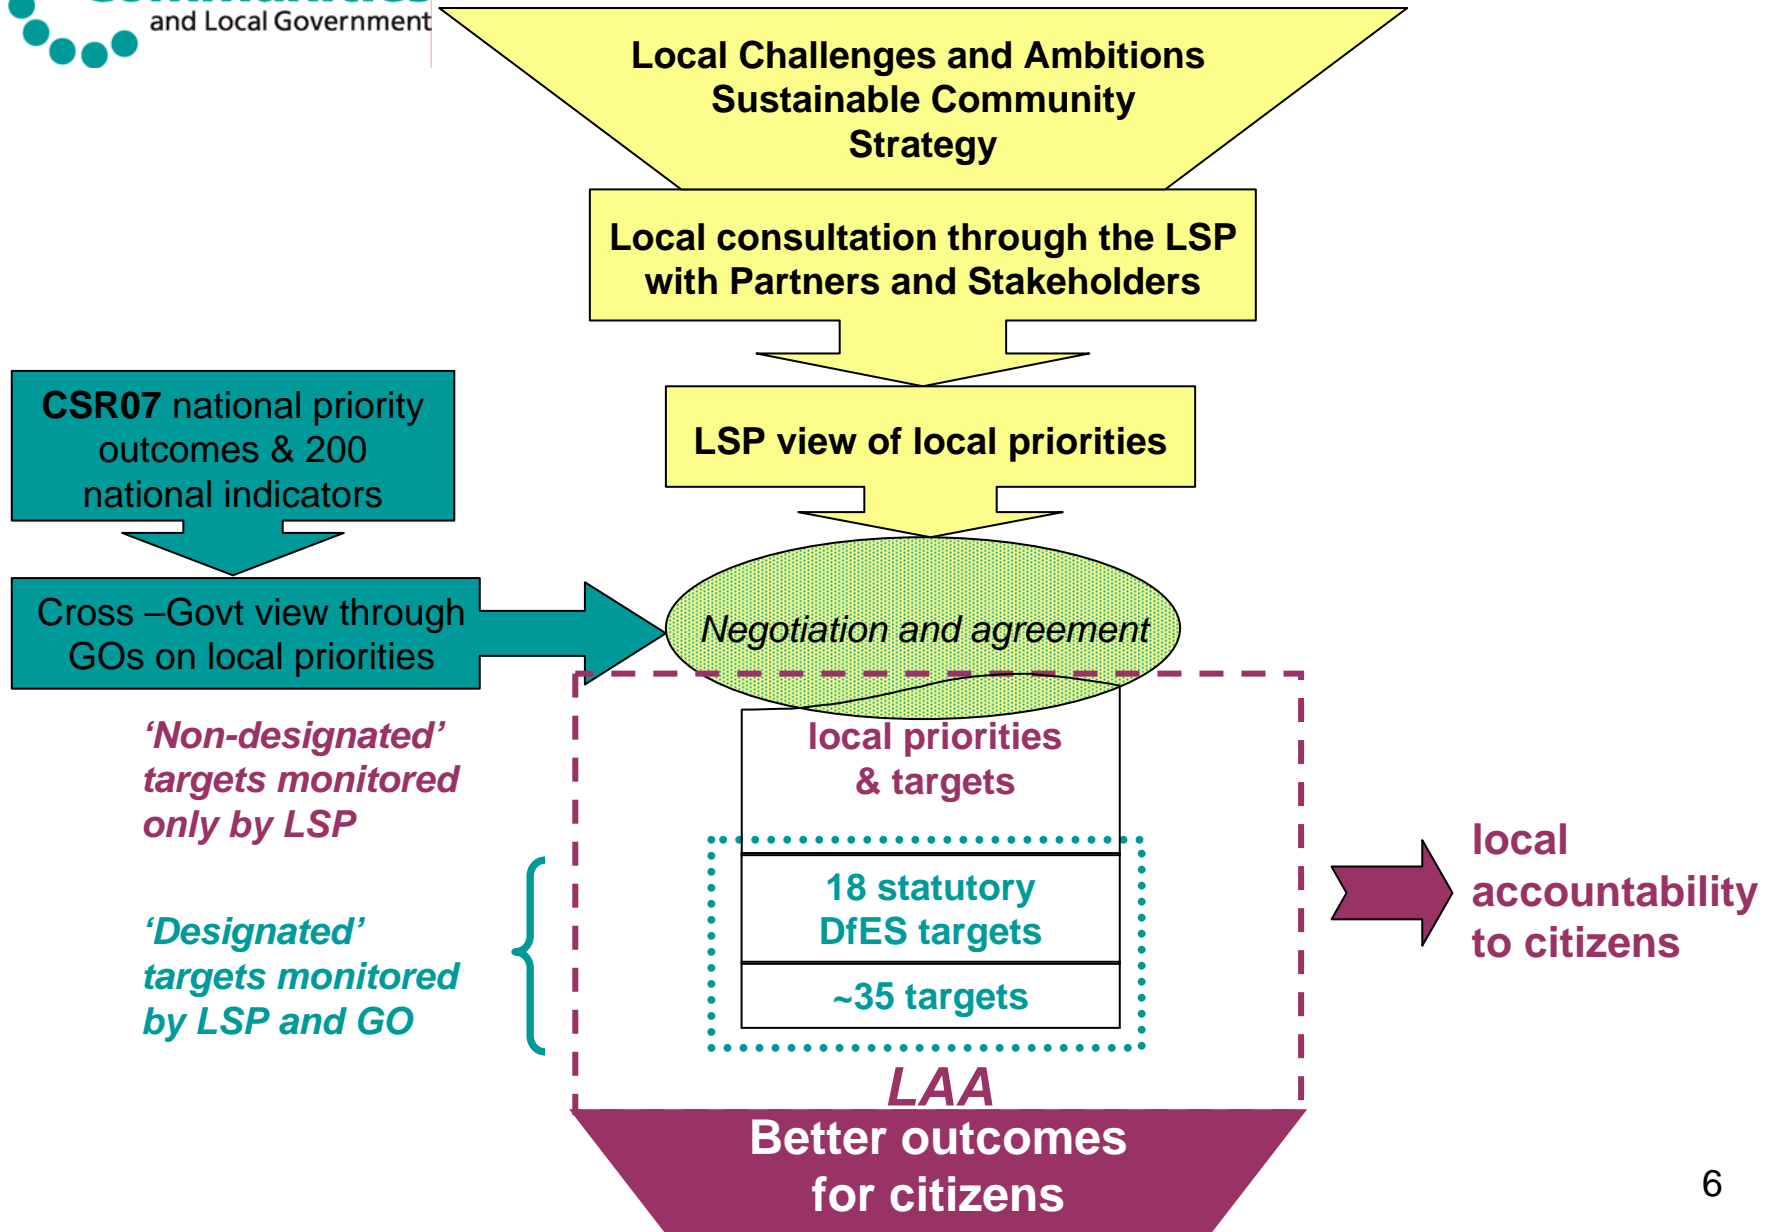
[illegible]
and Local Government

Local Challenges and Ambitions
Sustainable Community Strategy

Local consultation through the LSP with Partners and Stakeholders

LSP view of local priorities

CSR07 national priority outcomes & 200 national indicators

Cross –Govt view through GOs on local priorities

Negotiation and agreement

local priorities & targets

‘Non-designated’ targets monitored only by LSP

18 statutory DfES targets

~35 targets

‘Designated’ targets monitored by LSP and GO

local accountability to citizens

LAA

Better outcomes for citizens

6